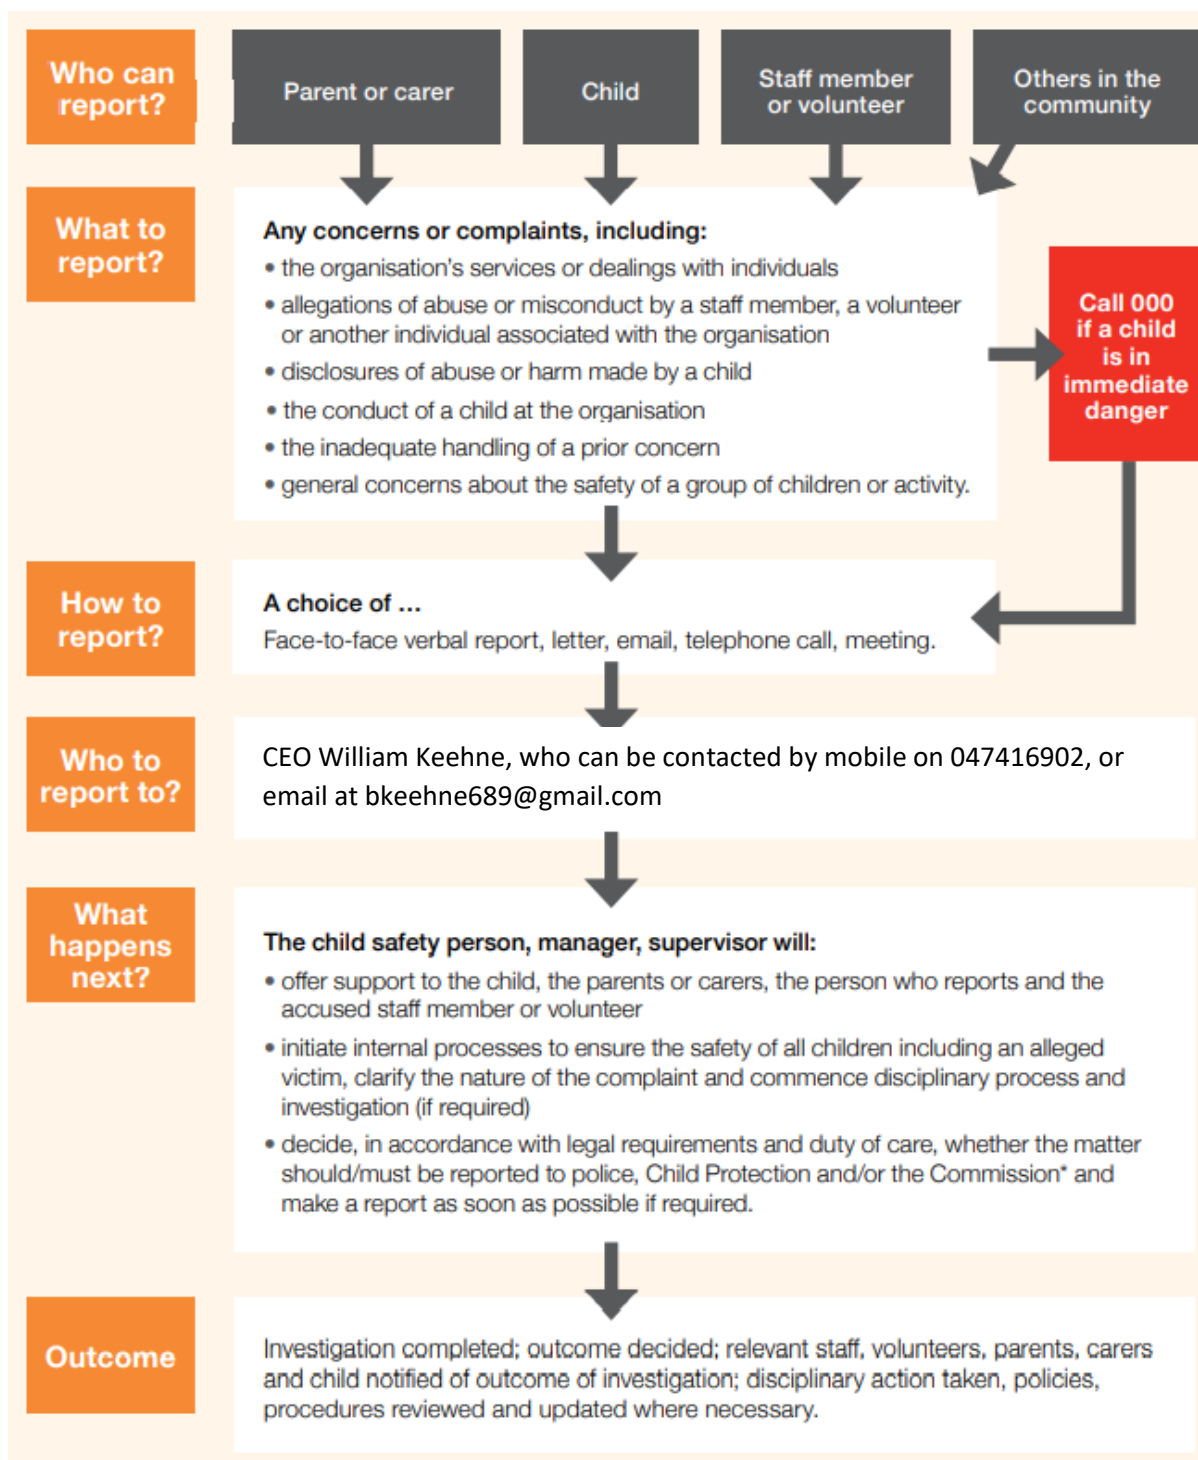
Who can report?

Parent or carer

Child

Staff member or volunteer

Others in the community

What to report?

Any concerns or complaints, including:
• the organisation's services or dealings with individuals
• allegations of abuse or misconduct by a staff member, a volunteer or another individual associated with the organisation
• disclosures of abuse or harm made by a child
• the conduct of a child at the organisation
• the inadequate handling of a prior concern
• general concerns about the safety of a group of children or activity.

Call 000 if a child is in immediate danger

How to report?

A choice of ...
Face-to-face verbal report, letter, email, telephone call, meeting.

Who to report to?

CEO William Keehne, who can be contacted by mobile on 047416902, or email at bkeehne689@gmail.com

What happens next?

The child safety person, manager, supervisor will:
• offer support to the child, the parents or carers, the person who reports and the accused staff member or volunteer
• initiate internal processes to ensure the safety of all children including an alleged victim, clarify the nature of the complaint and commence disciplinary process and investigation (if required)
• decide, in accordance with legal requirements and duty of care, whether the matter should/must be reported to police, Child Protection and/or the Commission* and make a report as soon as possible if required.

Outcome

Investigation completed; outcome decided; relevant staff, volunteers, parents, carers and child notified of outcome of investigation; disciplinary action taken, policies, procedures reviewed and updated where necessary.